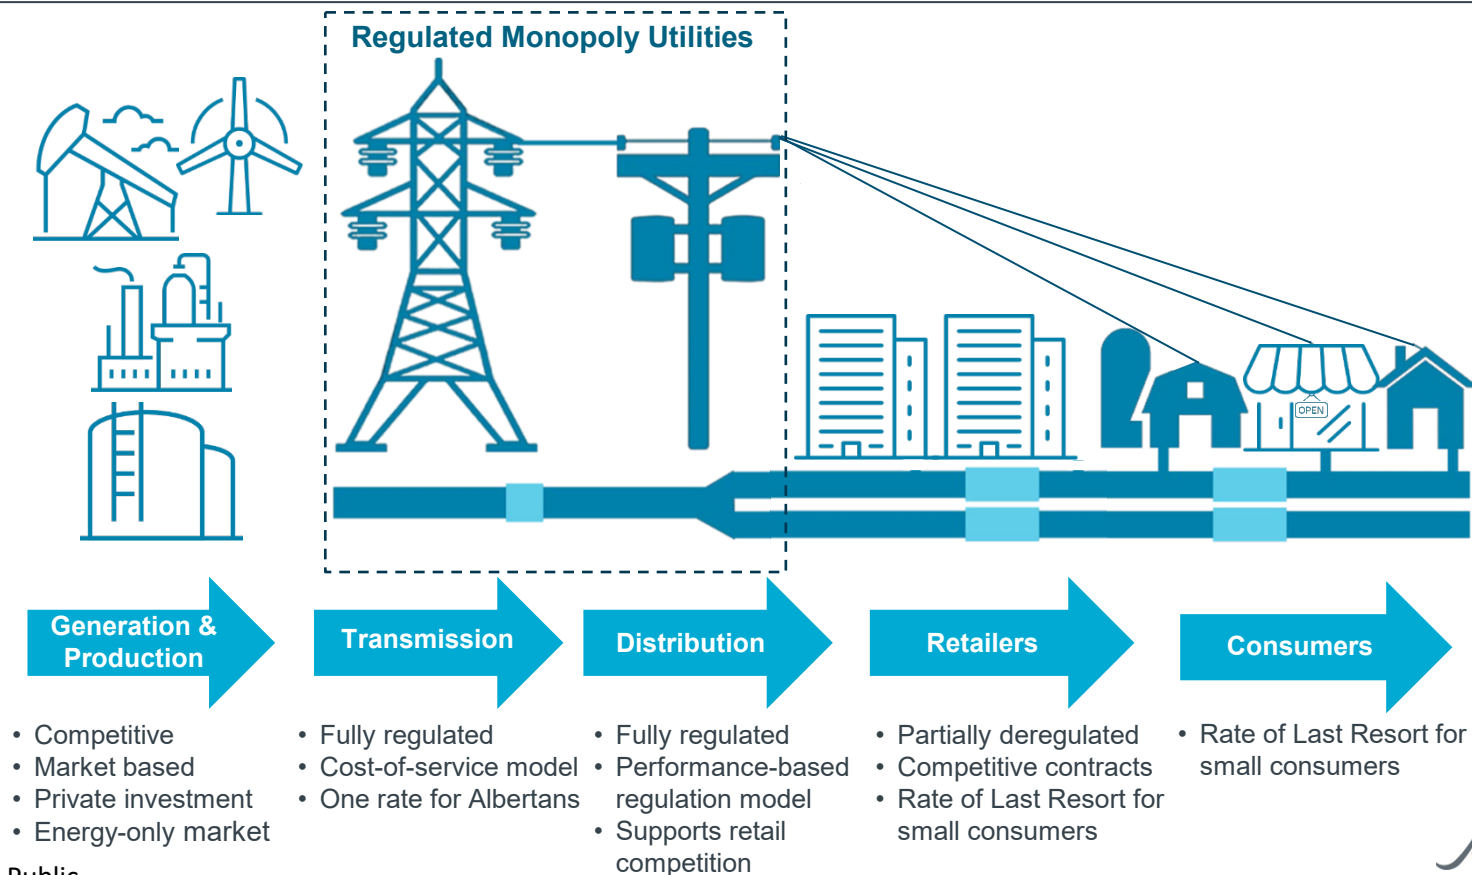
Regulated Monopoly Utilities

OPEN

Generation & Production

Transmission

Distribution

Retailers

Consumers

- Competitive
- Market based
- Private investment
- Energy-only market

- Fully regulated
- Cost-of-service model
- One rate for Albertans

- Fully regulated
- Performance-based regulation model
- Supports retail competition

- Partially deregulated
- Competitive contracts
- Rate of Last Resort for small consumers

- Rate of Last Resort for small consumers

Public